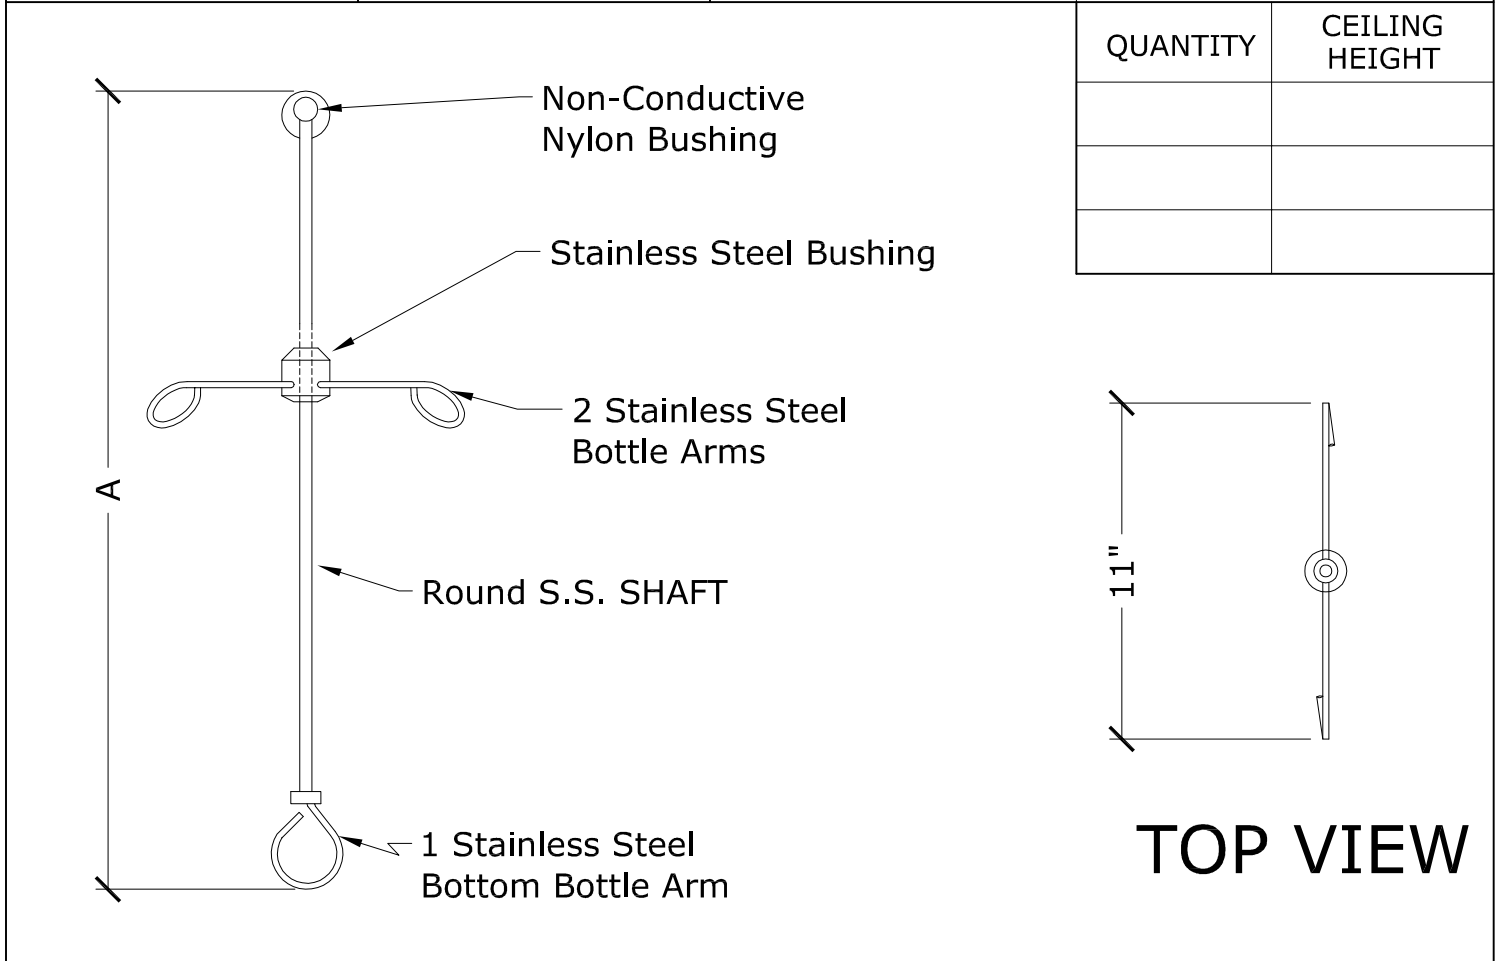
| QUANTITY | CEILING HEIGHT |
|---|---|
| | |
| | |
| | |

Non-Conductive Nylon Bushing

Stainless Steel Bushing

2 Stainless Steel Bottle Arms

A

Round S.S. SHAFT

1 Stainless Steel Bottom Bottle Arm

11"

TOP VIEW